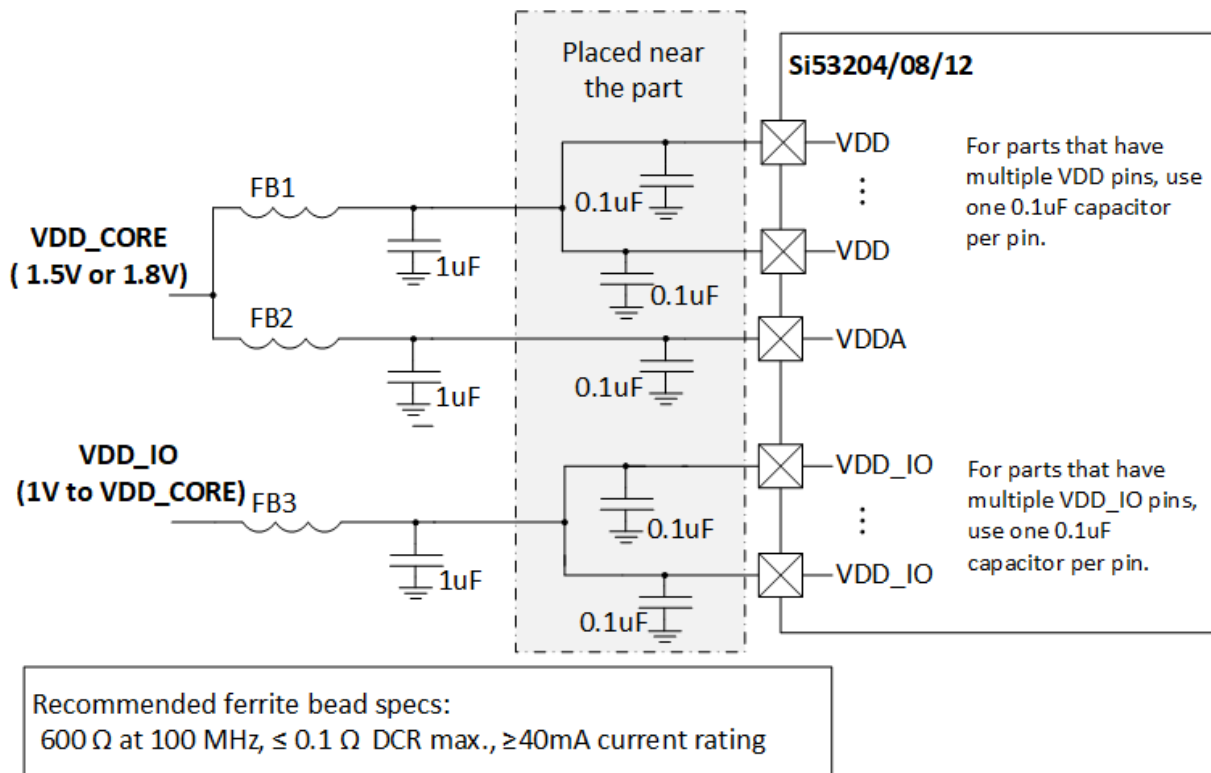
Placed near the part

Si53204/08/12

VDD

⋮

VDD

For parts that have multiple VDD pins, use one 0.1uF capacitor per pin.

VDD_CORE
( 1.5V or 1.8V)

FB1

0.1uF

1uF

0.1uF

FB2

VDDA

1uF

0.1uF

VDD_IO
(1V to VDD_CORE)

FB3

VDD_IO

For parts that have multiple VDD_IO pins, use one 0.1uF capacitor per pin.

0.1uF

⋮

1uF

VDD_IO

0.1uF

Recommended ferrite bead specs:
600 Ω at 100 MHz, ≤ 0.1 Ω DCR max., ≥40mA current rating